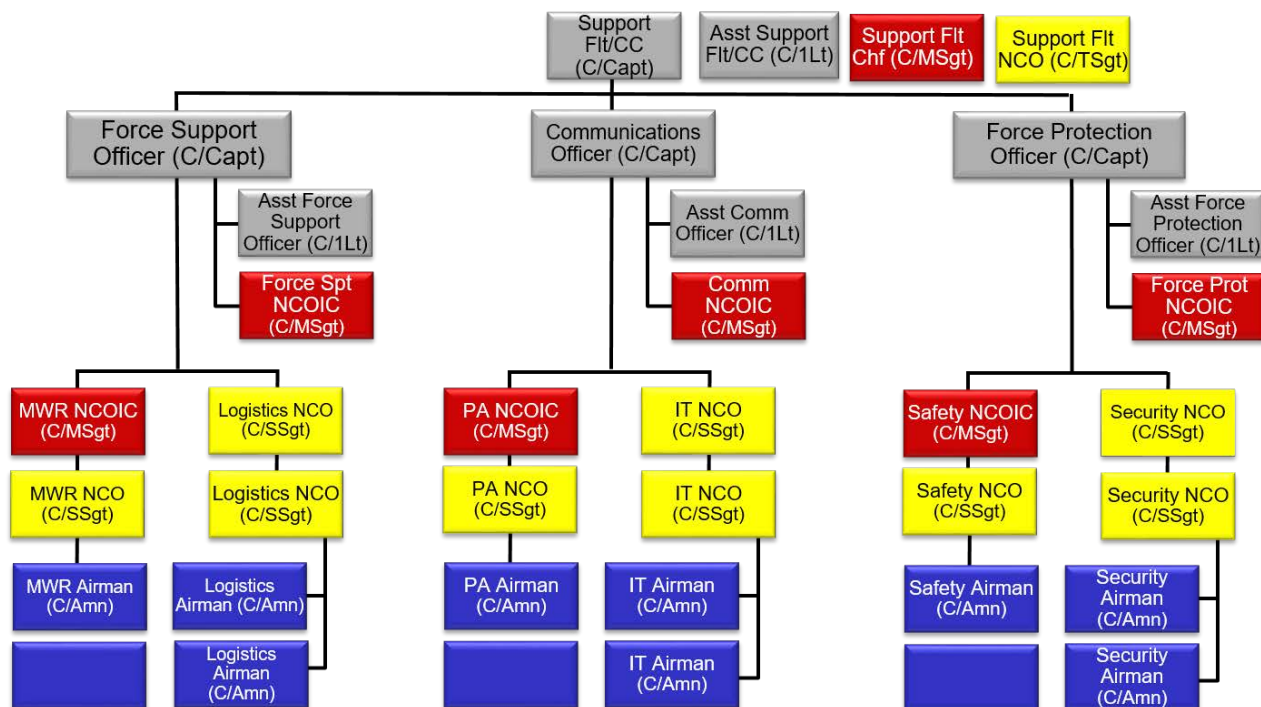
Support Flt/CC (C/Capt)

Asst Support Flt/CC (C/1Lt)

Support Flt Chf (C/MSgt)

Support Flt NCO (C/TSgt)

Force Support Officer (C/Capt)

Asst Force Support Officer (C/1Lt)

Force Spt NCOIC (C/MSgt)

Communications Officer (C/Capt)

Asst Comm Officer (C/1Lt)

Comm NCOIC (C/MSgt)

Force Protection Officer (C/Capt)

Asst Force Protection Officer (C/1Lt)

Force Prot NCOIC (C/MSgt)

MWR NCOIC (C/MSgt)

MWR NCO (C/SSgt)

MWR Airman (C/Amn)

Logistics NCO (C/SSgt)

Logistics NCO (C/SSgt)

Logistics Airman (C/Amn)

Logistics Airman (C/Amn)

PA NCOIC (C/MSgt)

PA NCO (C/SSgt)

PA Airman (C/Amn)

IT NCO (C/SSgt)

IT NCO (C/SSgt)

IT Airman (C/Amn)

IT Airman (C/Amn)

Safety NCOIC (C/MSgt)

Safety NCO (C/SSgt)

Safety Airman (C/Amn)

Security NCO (C/SSgt)

Security NCO (C/SSgt)

Security Airman (C/Amn)

Security Airman (C/Amn)